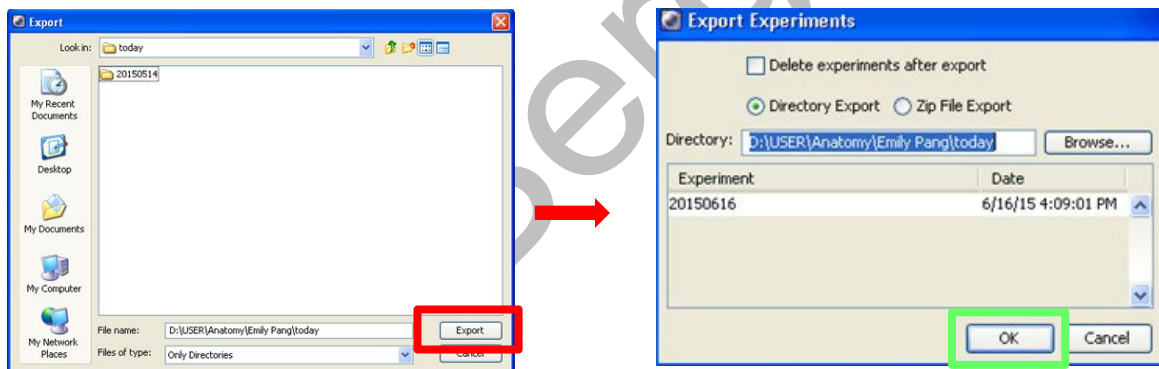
Export

Look in: today

20150514

My Recent Documents

Desktop

My Documents

My Computer

My Network Places

File name: D:\USER\Anatomy\Emily Pang\today

Files of type: Only Directories

Export

Cancel

Export Experiments

Delete experiments after export

Directory Export Zip File Export

Directory: D:\USER\Anatomy\Emily Pang\today Browse...

| Experiment | Date |
|---|---|
| 20150616 | 6/16/15 4:09:01 PM |

OK Cancel